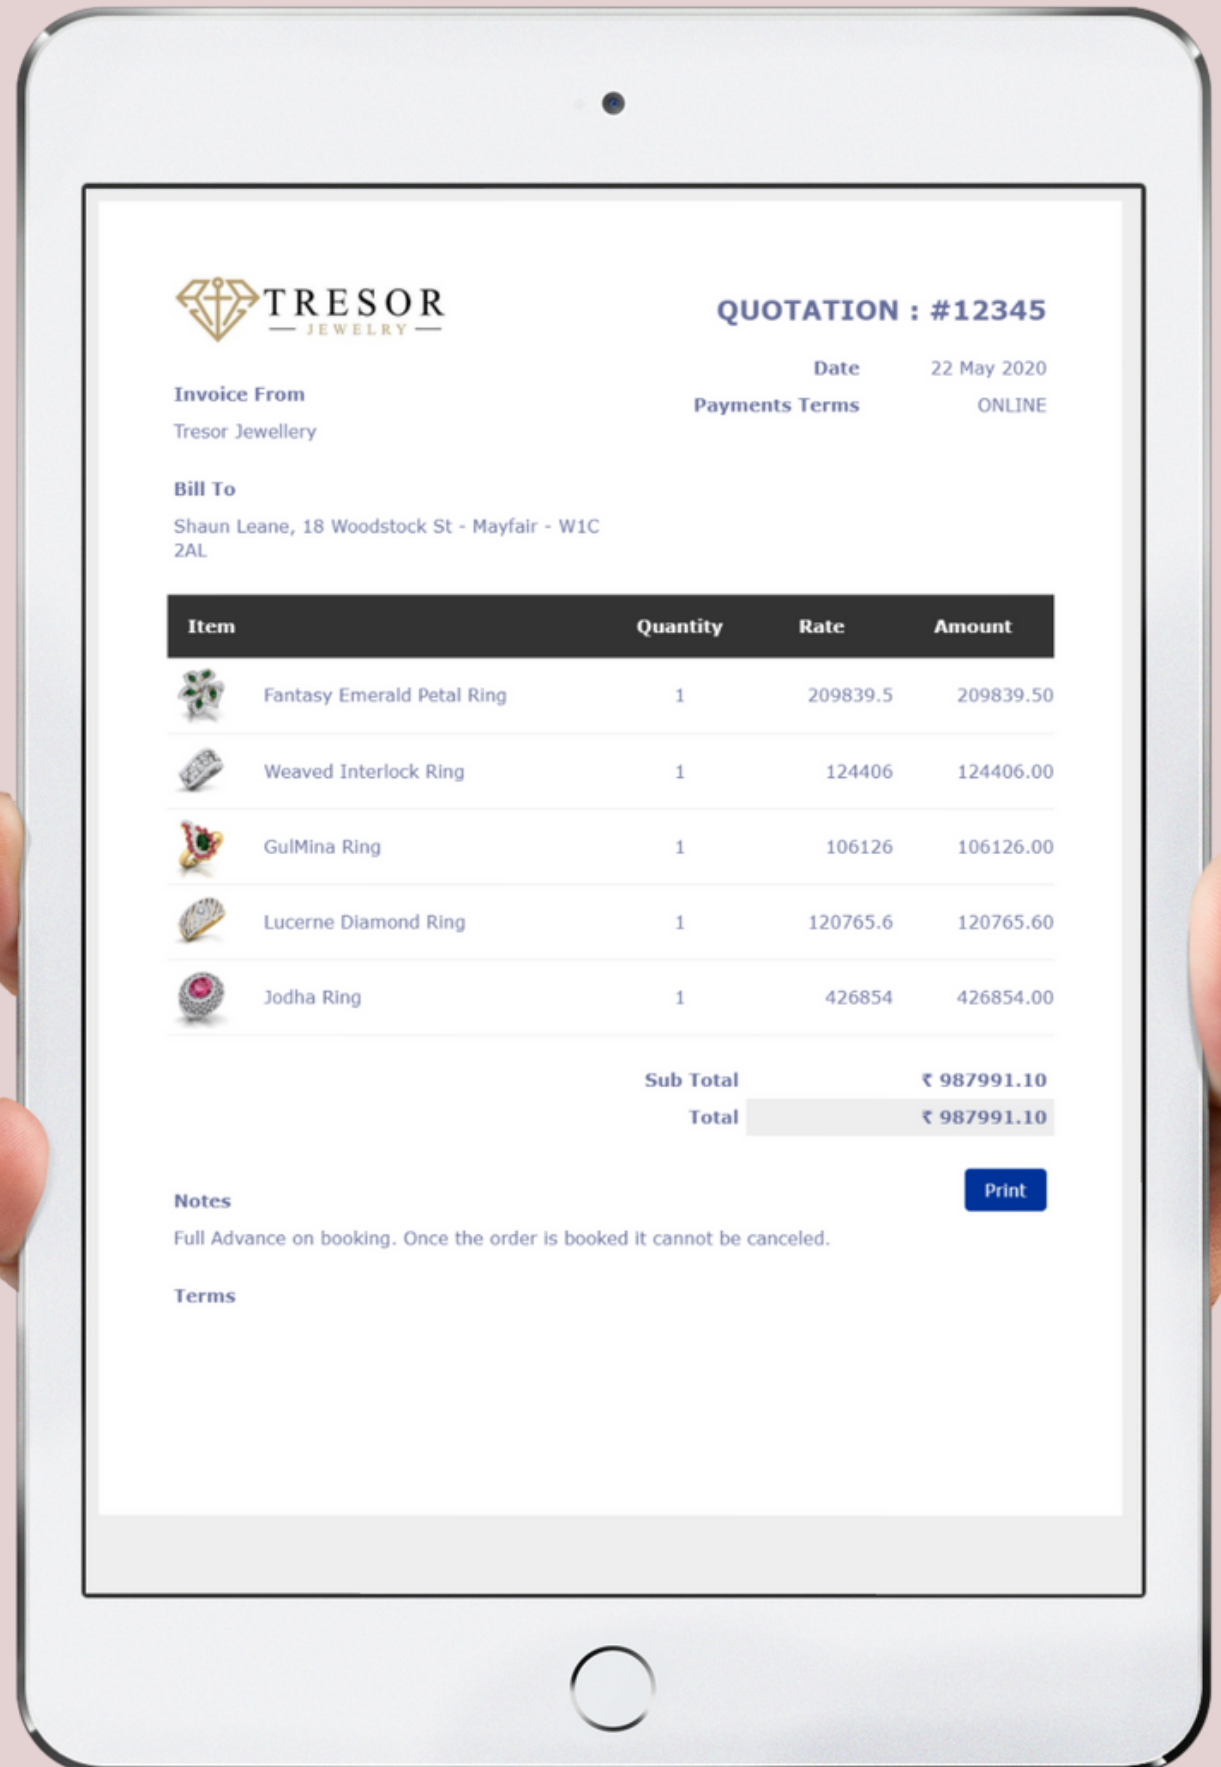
TRESOR
JEWELRY

QUOTATION : #12345

Date 22 May 2020

Payments Terms ONLINE

Invoice From

Tresor Jewellery

Bill To

Shaun Leane, 18 Woodstock St - Mayfair - W1C 2AL

| Item | Quantity | Rate | Amount |
|---|---|---|---|
| Fantasy Emerald Petal Ring | 1 | 209839.5 | 209839.50 |
| Weaved Interlock Ring | 1 | 124406 | 124406.00 |
| GulMina Ring | 1 | 106126 | 106126.00 |
| Lucerne Diamond Ring | 1 | 120765.6 | 120765.60 |
| Jodha Ring | 1 | 426854 | 426854.00 |

Sub Total ₹ 987991.10

Total ₹ 987991.10

Print

Notes

Full Advance on booking. Once the order is booked it cannot be canceled.

Terms